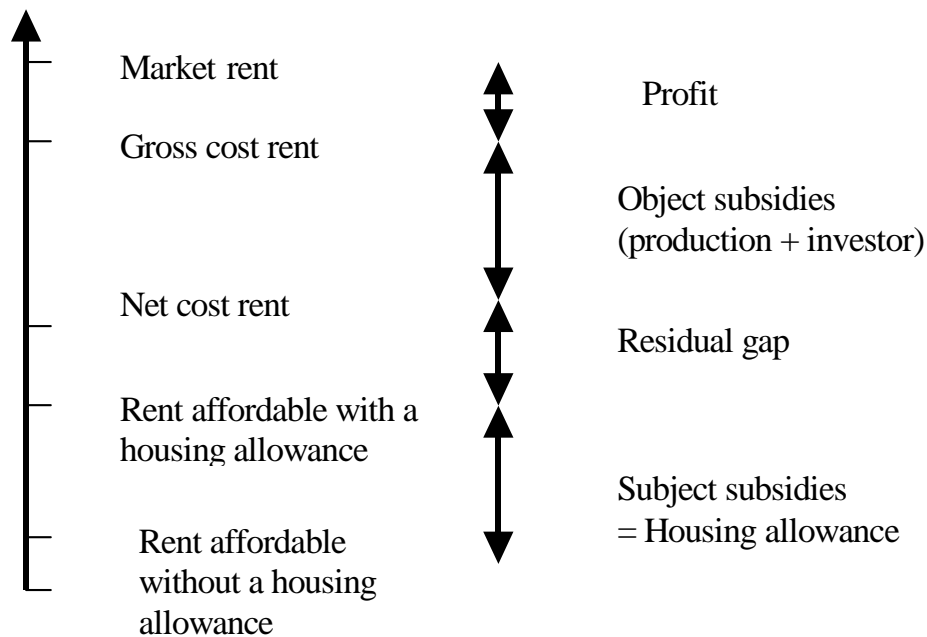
Market rent

Gross cost rent

Net cost rent

Rent affordable with a housing allowance

Rent affordable without a housing allowance

Profit

Object subsidies (production + investor)

Residual gap

Subject subsidies = Housing allowance